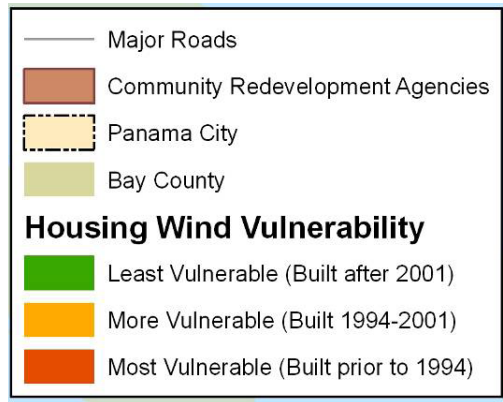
Major Roads

Community Redevelopment Agencies

Panama City

Bay County

Housing Wind Vulnerability

Least Vulnerable (Built after 2001)

More Vulnerable (Built 1994-2001)

Most Vulnerable (Built prior to 1994)